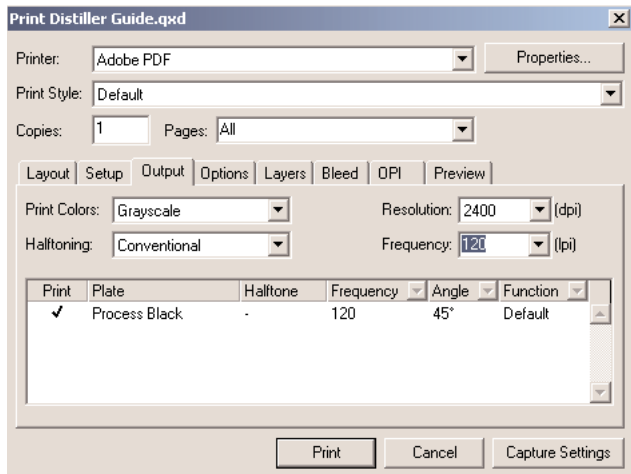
Print Distiller Guide.qxd

Printer: Adobe PDF
Properties...

Print Style: Default

Copies: 1
Pages: All

Layout
Setup
Output
Options
Layers
Bleed
OPI
Preview

Print Colors: Grayscale
Resolution: 2400 (dpi)

Halftoning: Conventional
Frequency: 120 (lpi)

| Print | Plate | Halftone | Frequency | Angle | Function |
|---|---|---|---|---|---|
| ✓ | Process Black | - | 120 | 45° | Default |

Print
Cancel
Capture Settings